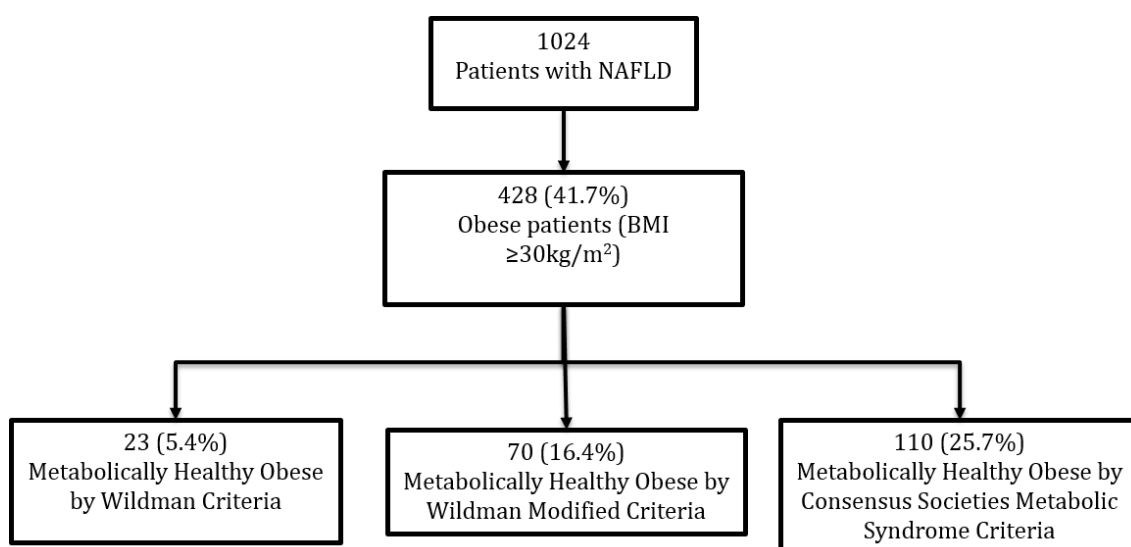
1024
Patients with NAFLD

428 (41.7%)
Obese patients (BMI ≥30kg/m$^2$)

23 (5.4%)
Metabolically Healthy Obese by Wildman Criteria

70 (16.4%)
Metabolically Healthy Obese by Wildman Modified Criteria

110 (25.7%)
Metabolically Healthy Obese by Consensus Societies Metabolic Syndrome Criteria